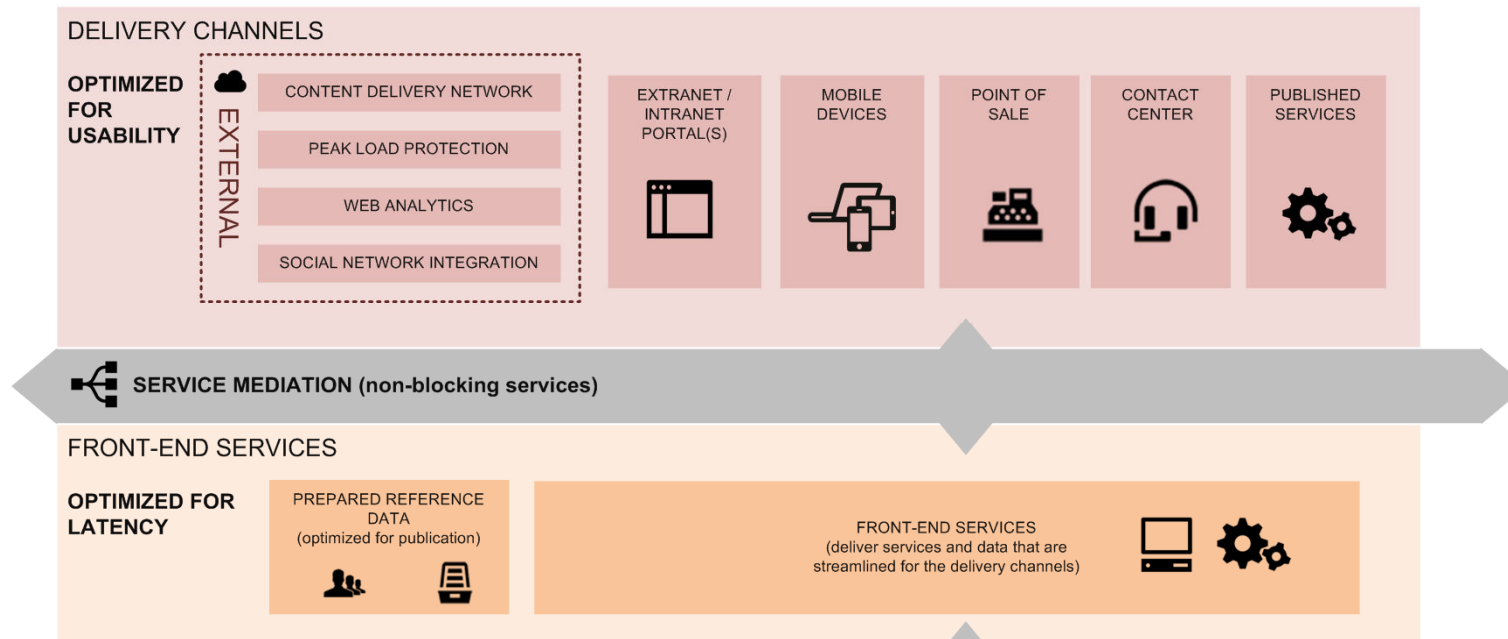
DELIVERY CHANNELS

OPTIMIZED FOR USABILITY

EXTERNAL

CONTENT DELIVERY NETWORK

PEAK LOAD PROTECTION

WEB ANALYTICS

SOCIAL NETWORK INTEGRATION

EXTRANET / INTRANET PORTAL(S)

MOBILE DEVICES

POINT OF SALE

CONTACT CENTER

PUBLISHED SERVICES

SERVICE MEDIATION (non-blocking services)

FRONT-END SERVICES

OPTIMIZED FOR LATENCY

PREPARED REFERENCE DATA (optimized for publication)

FRONT-END SERVICES (deliver services and data that are streamlined for the delivery channels)